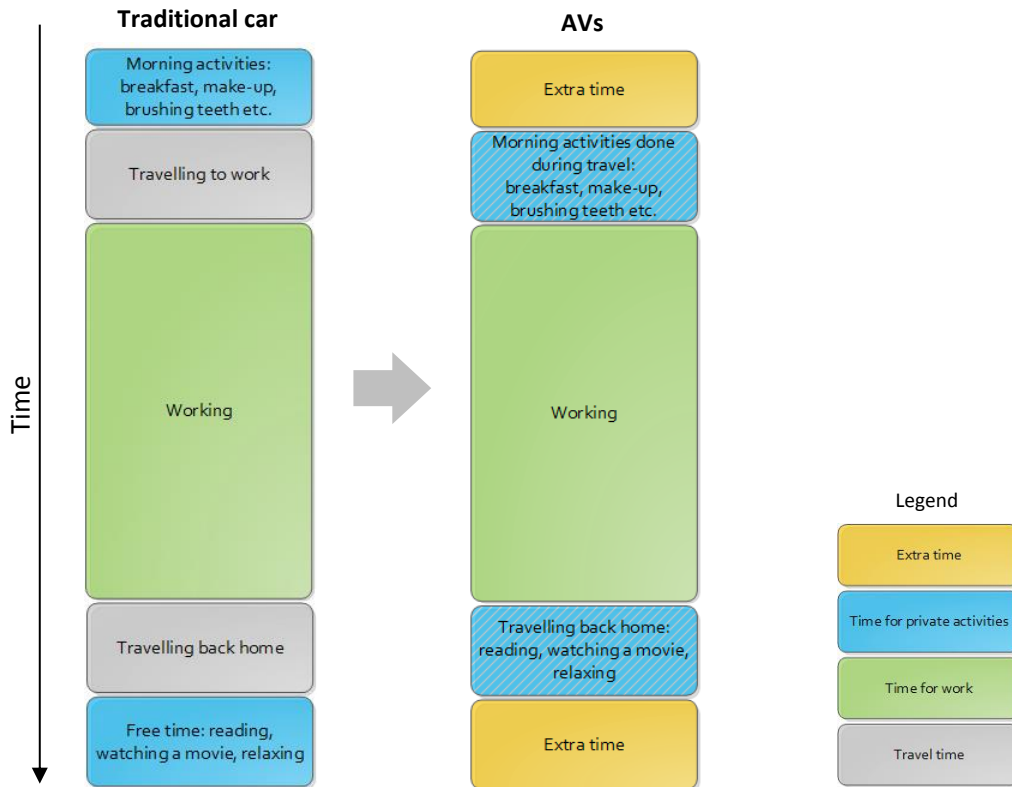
Time

Traditional car

Morning activities: breakfast, make-up, brushing teeth etc.

Travelling to work

Working

Travelling back home

Free time: reading, watching a movie, relaxing

AVs

Extra time

Morning activities done during travel: breakfast, make-up, brushing teeth etc.

Working

Travelling back home: reading, watching a movie, relaxing

Extra time

Legend

Extra time

Time for private activities

Time for work

Travel time